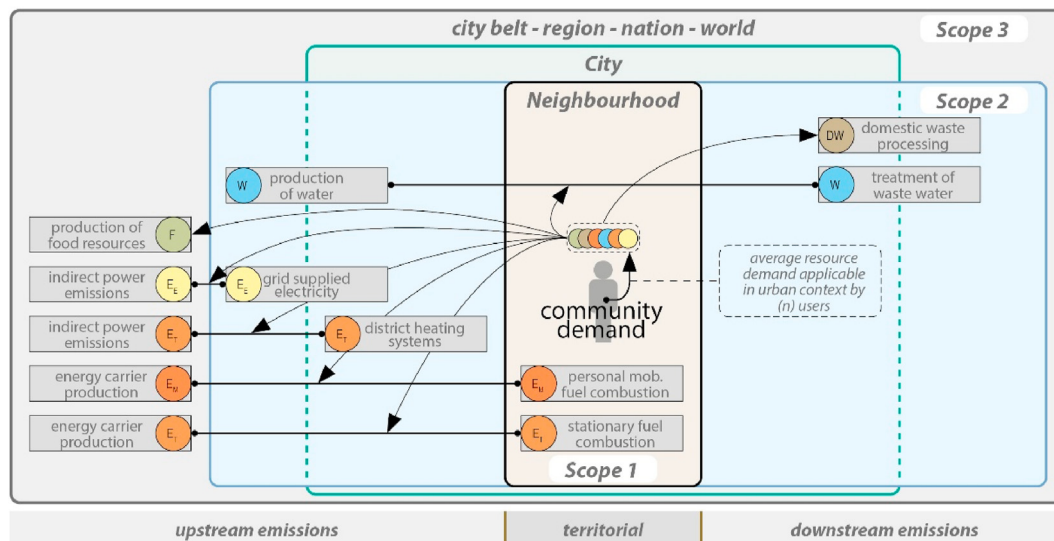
city belt - region - nation - world

Scope 3

City

Neighbourhood

Scope 2

DW domestic waste processing

W production of water

W treatment of waste water

production of food resources F

indirect power emissions $E_E$

$E_E$ grid supplied electricity

average resource demand applicable in urban context by (n) users

community demand

indirect power emissions $E_T$

$E_T$ district heating systems

energy carrier production $E_M$

$E_M$ personal mob. fuel combustion

energy carrier production $E_T$

$E_T$ stationary fuel combustion

Scope 1

upstream emissions

territorial

downstream emissions